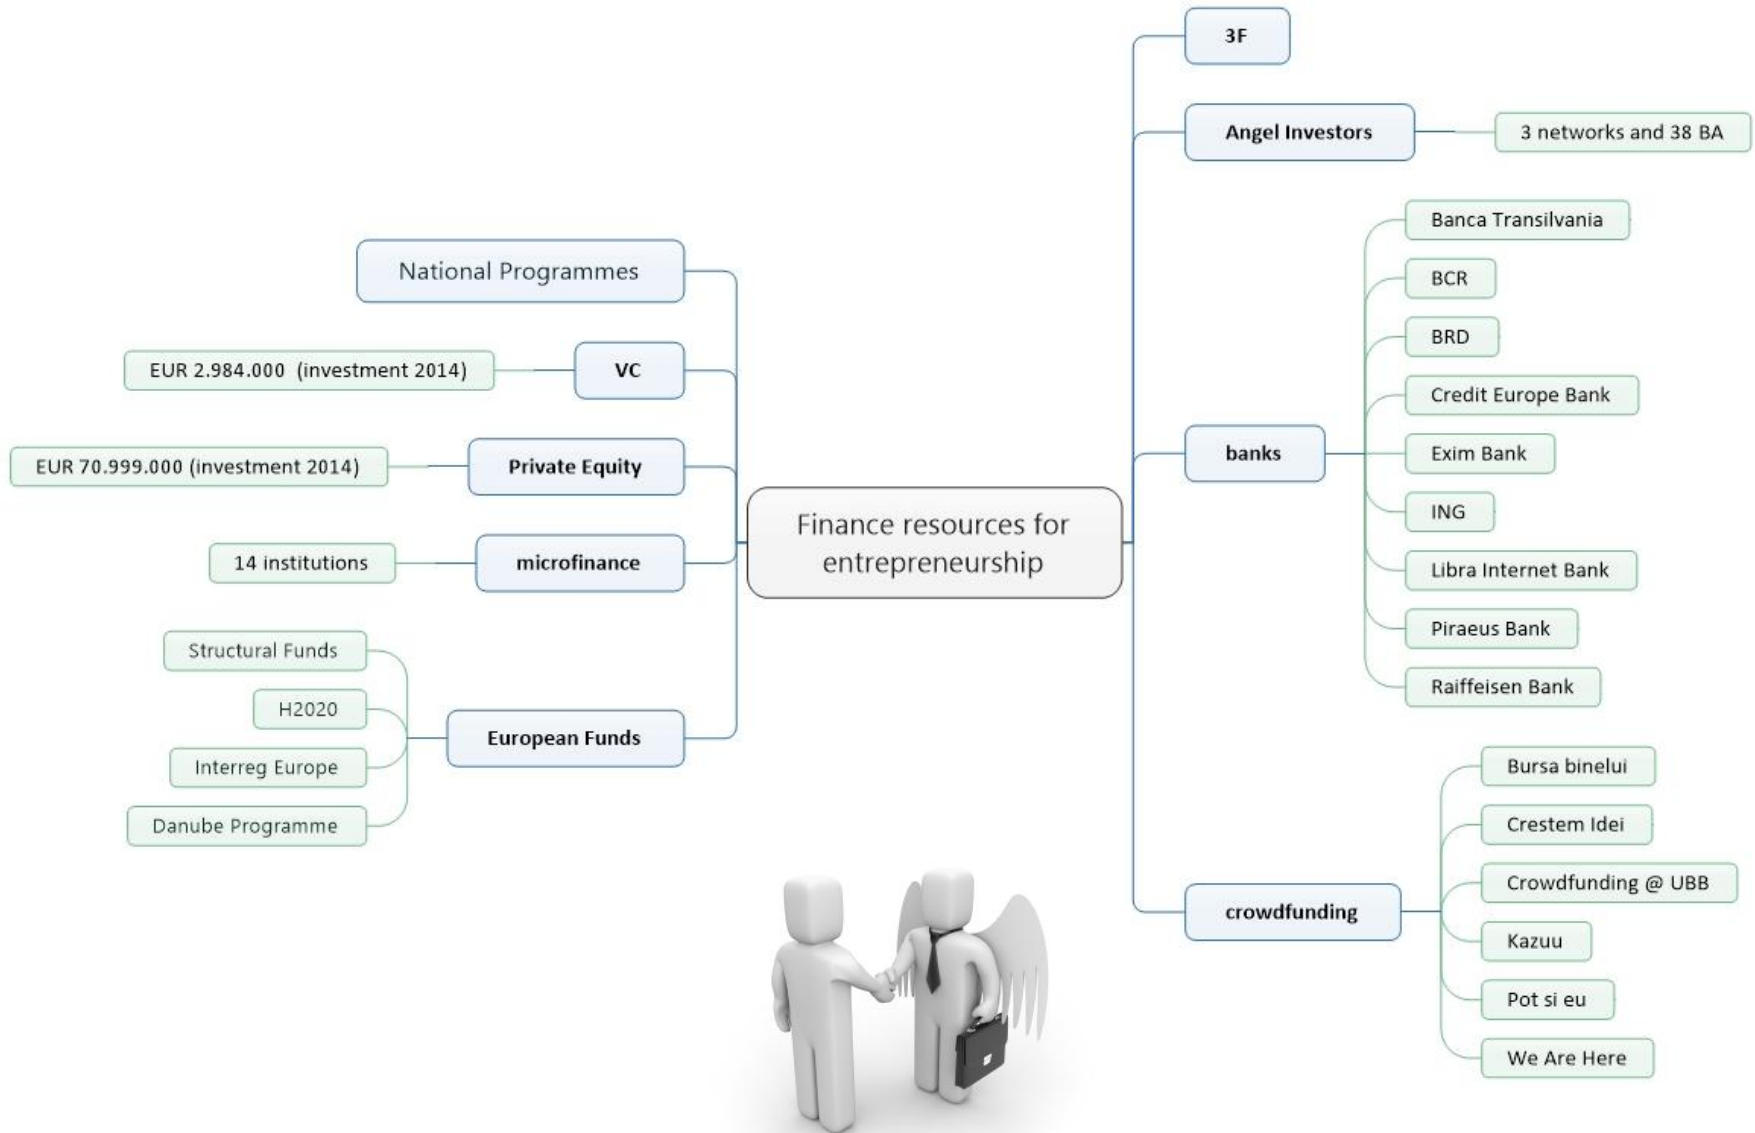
Finance resources for entrepreneurship

National Programmes

VC

EUR 2.984.000 (investment 2014)

Private Equity

EUR 70.999.000 (investment 2014)

microfinance

14 institutions

European Funds

Structural Funds

H2020

Interreg Europe

Danube Programme

3F

Angel Investors

3 networks and 38 BA

banks

Banca Transilvania

BCR

BRD

Credit Europe Bank

Exim Bank

ING

Libra Internet Bank

Piraeus Bank

Raiffeisen Bank

crowdfunding

Bursa binelui

Crestem Idei

Crowdfunding @ UBB

Kazuu

Pot si eu

We Are Here